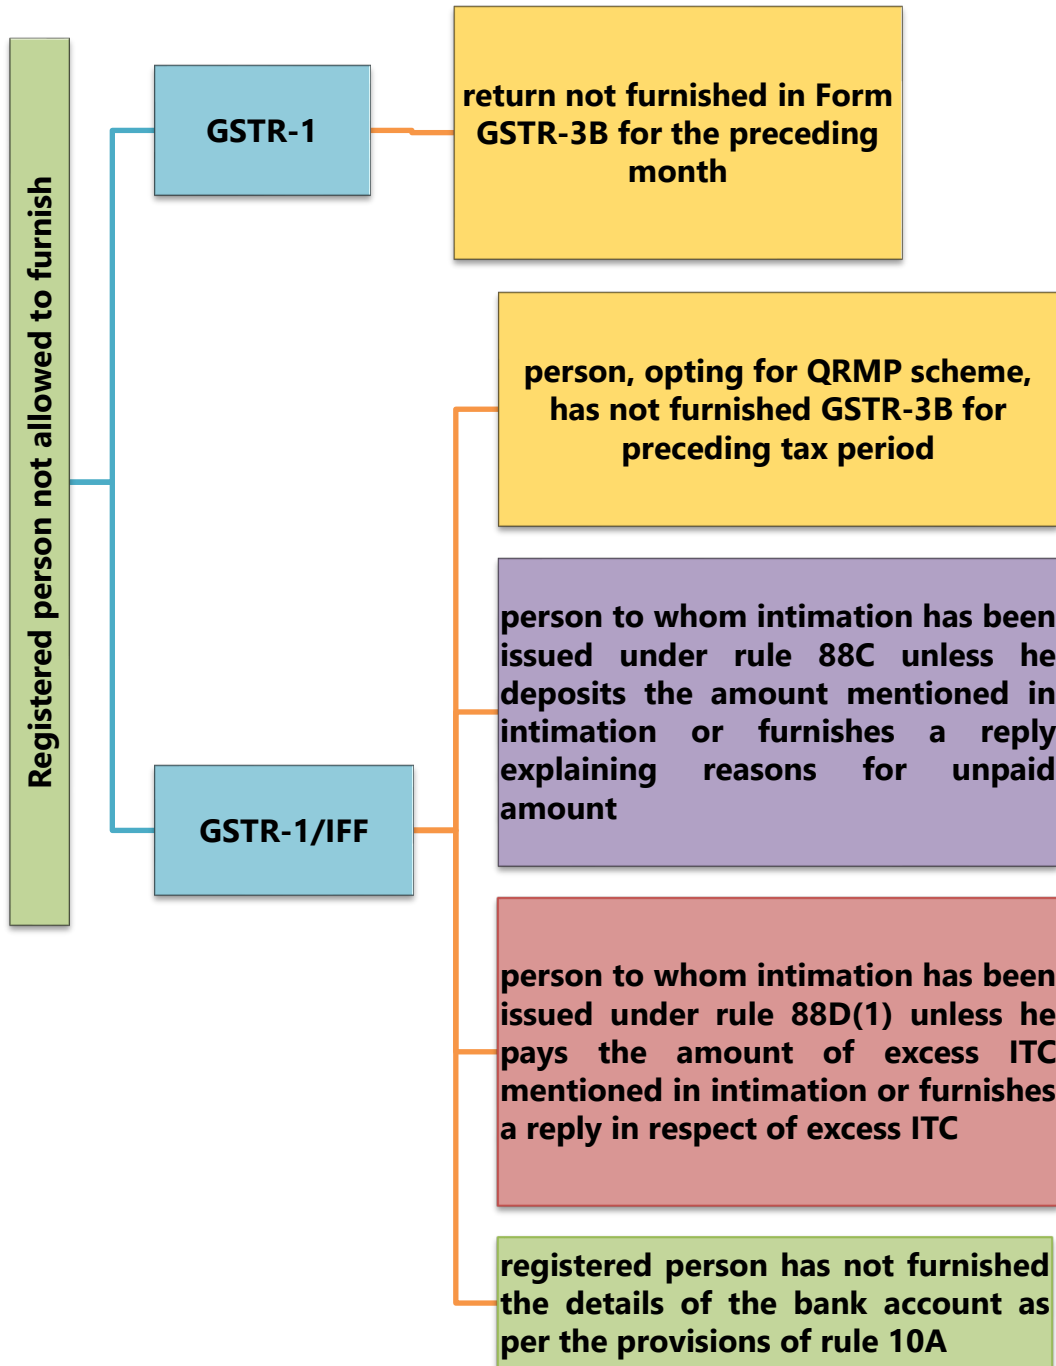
Registered person not allowed to furnish

GSTR-1

return not furnished in Form GSTR-3B for the preceding month

GSTR-1/IFF

person, opting for QRMP scheme, has not furnished GSTR-3B for preceding tax period

person to whom intimation has been issued under rule 88C unless he deposits the amount mentioned in intimation or furnishes a reply explaining reasons for unpaid amount

person to whom intimation has been issued under rule 88D(1) unless he pays the amount of excess ITC mentioned in intimation or furnishes a reply in respect of excess ITC

registered person has not furnished the details of the bank account as per the provisions of rule 10A